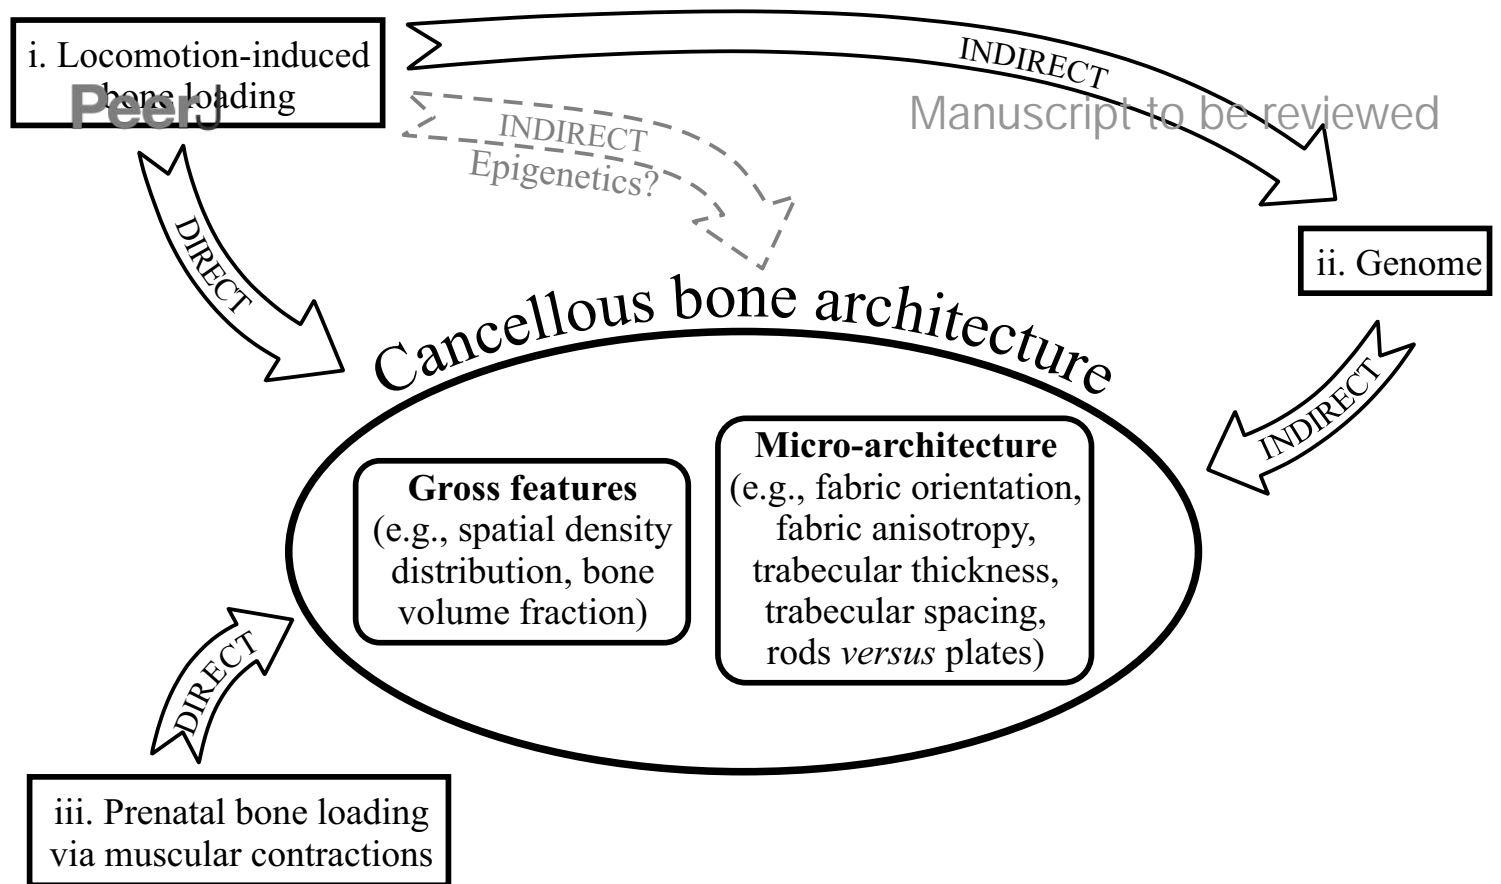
PeerJ

Manuscript to be reviewed

i. Locomotion-induced bone loading

INDIRECT

INDIRECT
Epigenetics?

DIRECT

ii. Genome

Cancellous bone architecture

INDIRECT

**Gross features**
(e.g., spatial density distribution, bone volume fraction)

**Micro-architecture**
(e.g., fabric orientation, fabric anisotropy, trabecular thickness, trabecular spacing, rods *versus* plates)

DIRECT

iii. Prenatal bone loading via muscular contractions